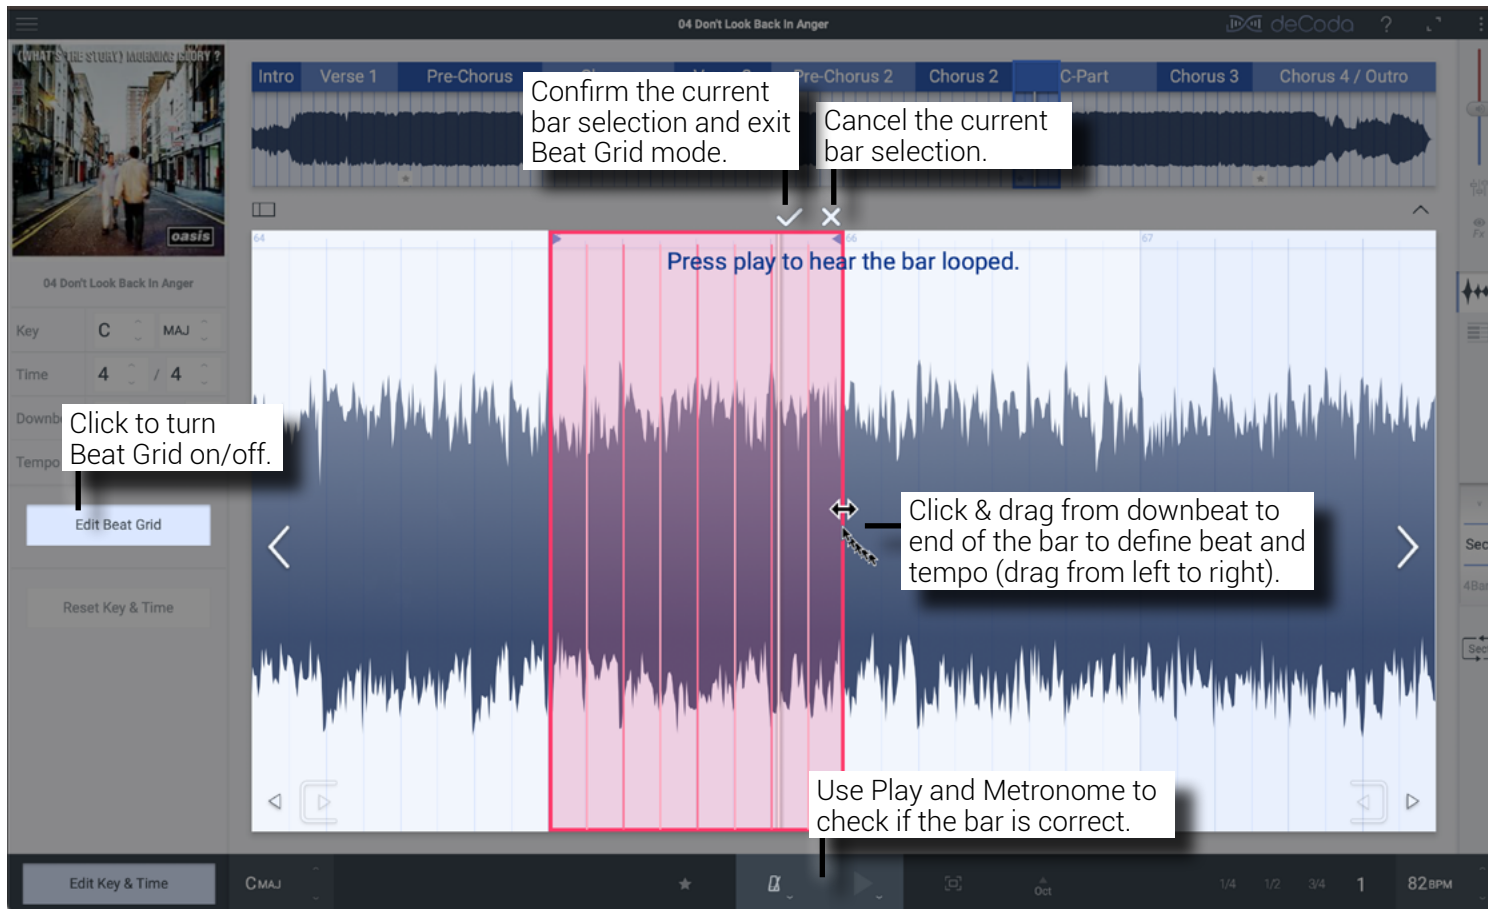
04 Don't Look Back In Anger

deCoda ?

(WHAT'S THE STORY) MORNING GLORY ?

oasis

Intro Verse 1 Pre-Chorus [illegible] Pre-Chorus 2 Chorus 2 C-Part Chorus 3 Chorus 4 / Outro

Confirm the current bar selection and exit Beat Grid mode.

Cancel the current bar selection.

64

66

67

Press play to hear the bar looped.

04 Don't Look Back In Anger

Key C MAJ

Time 4 / 4

Downb

Tempo

Click to turn Beat Grid on/off.

Edit Beat Grid

Reset Key & Time

Click & drag from downbeat to end of the bar to define beat and tempo (drag from left to right).

Sec

4Bar

Sec

Use Play and Metronome to check if the bar is correct.

Edit Key & Time

CMAJ

Oct

1/4 1/2 3/4 1

82BPM